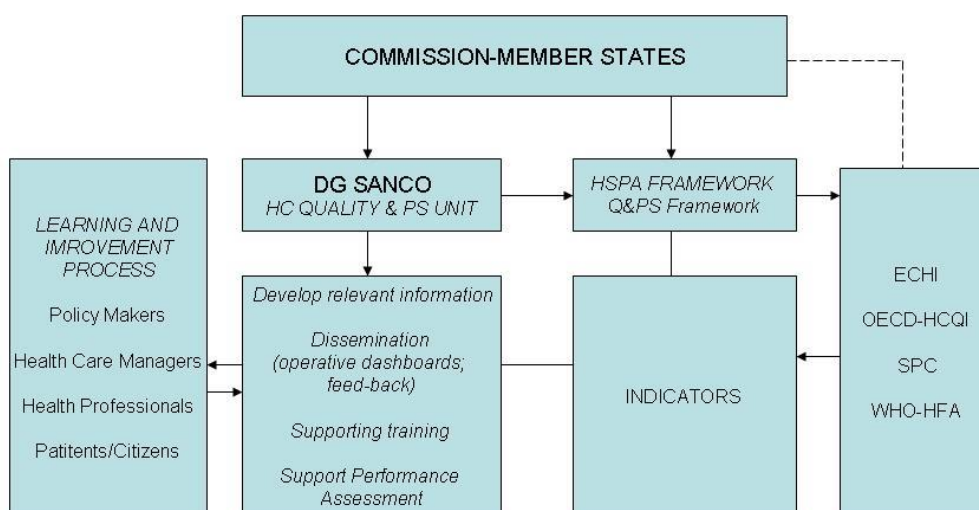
COMMISSION-MEMBER STATES

DG SANCO
HC QUALITY & PS UNIT

HSPA FRAMEWORK
Q&PS Framework

LEARNING AND IMROVEMENT PROCESS

Policy Makers

Health Care Managers

Health Professionals

Patitents/Citizens

Develop relevant information

Dissemination (operative dashboards; feed-back)

Supporting training

Support Performance Assessment

INDICATORS

ECHI

OECD-HCQI

SPC

WHO-HFA